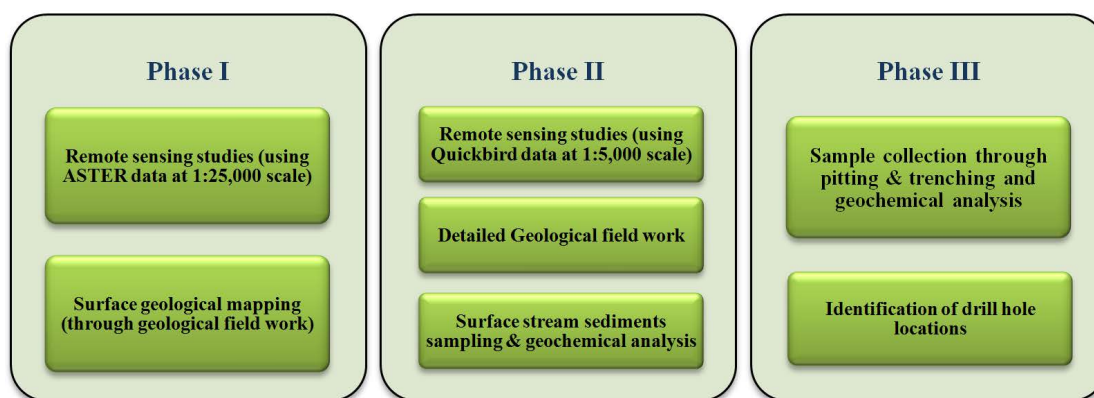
Phase I

Remote sensing studies (using ASTER data at 1:25,000 scale)

Surface geological mapping (through geological field work)

Phase II

Remote sensing studies (using Quickbird data at 1:5,000 scale)

Detailed Geological field work

Surface stream sediments sampling & geochemical analysis

Phase III

Sample collection through pitting & trenching and geochemical analysis

Identification of drill hole locations